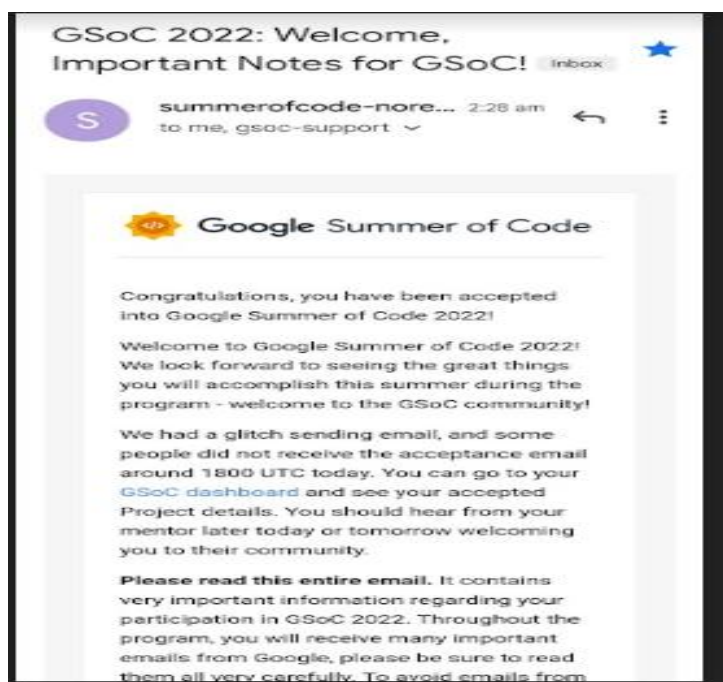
GSoC 2022: Welcome, Important Notes for GSoC! Inbox

S

summerofcode-nore... 2:28 am

to me, gsoc-support

</>

Google Summer of Code

Congratulations, you have been accepted into Google Summer of Code 2022!

Welcome to Google Summer of Code 2022! We look forward to seeing the great things you will accomplish this summer during the program - welcome to the GSoC community!

We had a glitch sending email, and some people did not receive the acceptance email around 1800 UTC today. You can go to your GSoC dashboard and see your accepted Project details. You should hear from your mentor later today or tomorrow welcoming you to their community.

**Please read this entire email.** It contains very important information regarding your participation in GSoC 2022. Throughout the program, you will receive many important emails from Google, please be sure to read them all very carefully. To avoid emails from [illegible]